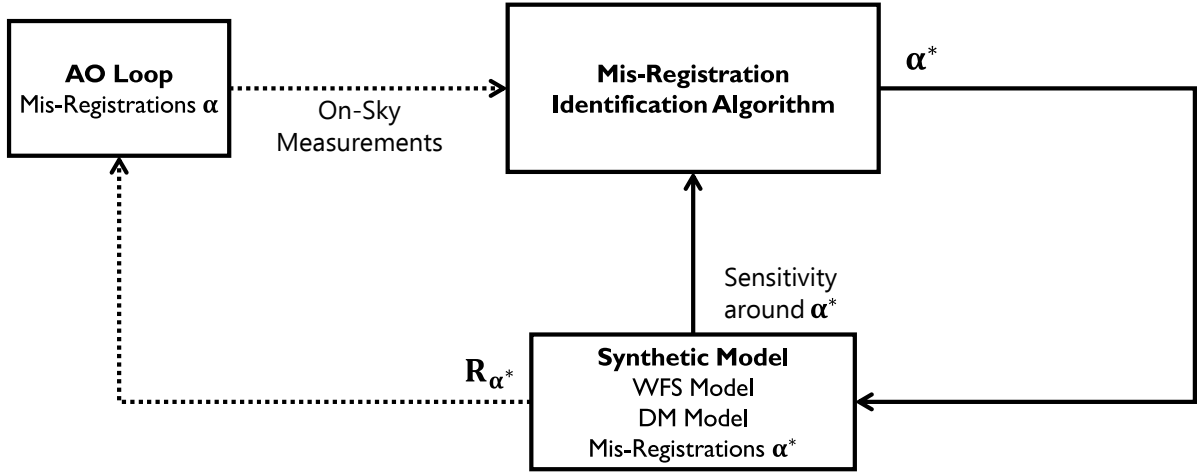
**AO Loop**
Mis-Registrations $\boldsymbol{\alpha}$

On-Sky Measurements

**Mis-Registration Identification Algorithm**

$\boldsymbol{\alpha}^*$

Sensitivity around $\boldsymbol{\alpha}^*$

$\mathbf{R}_{\boldsymbol{\alpha}^*}$

**Synthetic Model**
WFS Model
DM Model
Mis-Registrations $\boldsymbol{\alpha}^*$